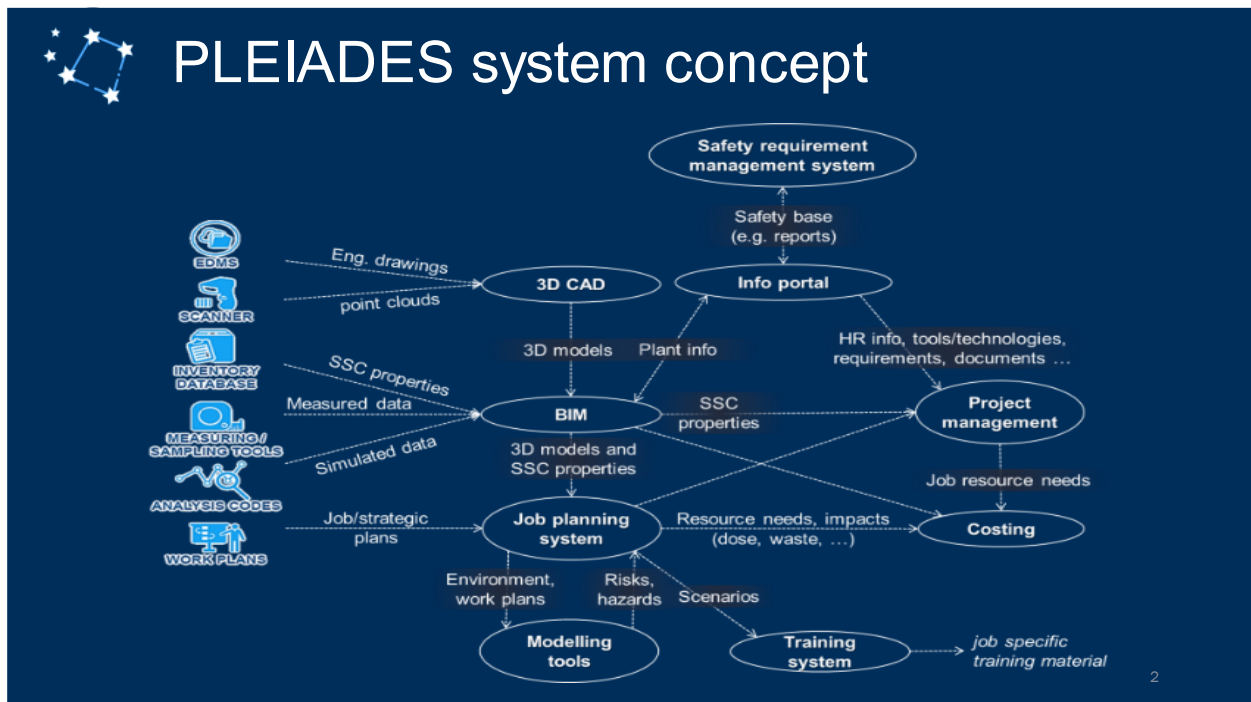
PLEIADES system concept

Safety requirement management system

Safety base (e.g. reports)

Info portal

EDMS

SCANNER

INVENTORY DATABASE

MEASURING / SAMPLING TOOLS

ANALYSIS CODES

WORK PLANS

Eng. drawings

point clouds

3D CAD

3D models

Plant info

HR info, tools/technologies, requirements, documents …

SSC properties

Measured data

Simulated data

BIM

SSC properties

Project management

3D models and SSC properties

Job resource needs

Job/strategic plans

Job planning system

Resource needs, impacts (dose, waste, …)

Costing

Environment, work plans

Risks, hazards

Scenarios

Modelling tools

Training system

job specific training material

2